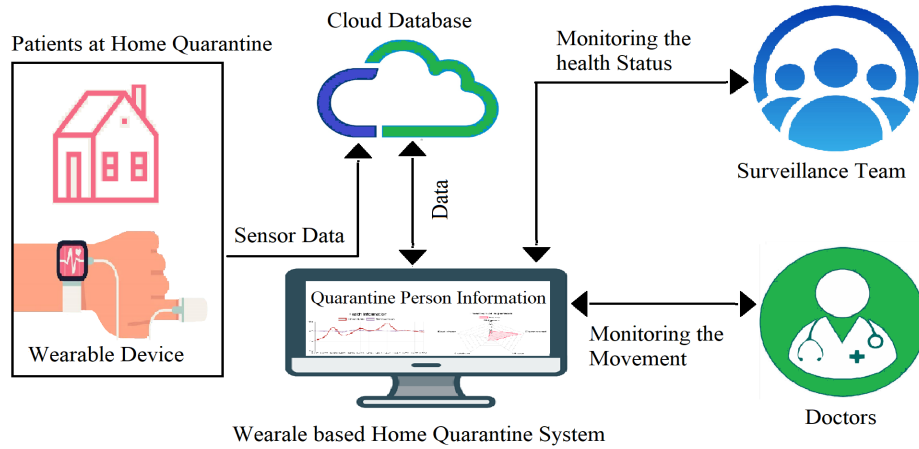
Patients at Home Quarantine

Wearable Device

Cloud Database

Sensor Data

Data

Monitoring the health Status

Surveillance Team

Quarantine Person Information

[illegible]

Monitoring the Movement

Doctors

Wearale based Home Quarantine System